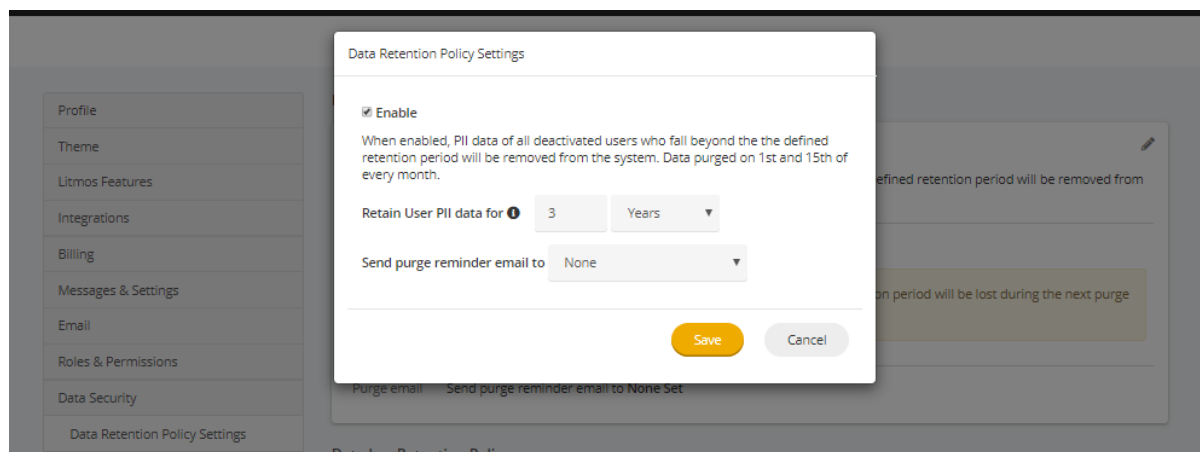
Profile
Theme
Litmos Features
Integrations
Billing
Messages & Settings
Email
Roles & Permissions
Data Security
Data Retention Policy Settings

Data Retention Policy Settings

Enable

When enabled, PII data of all deactivated users who fall beyond the the defined retention period will be removed from the system. Data purged on 1st and 15th of every month.

Retain User PII data for 3 Years

Send purge reminder email to None

Save Cancel

efined retention period will be removed from

on period will be lost during the next purge

Purge email Send purge reminder email to None Set